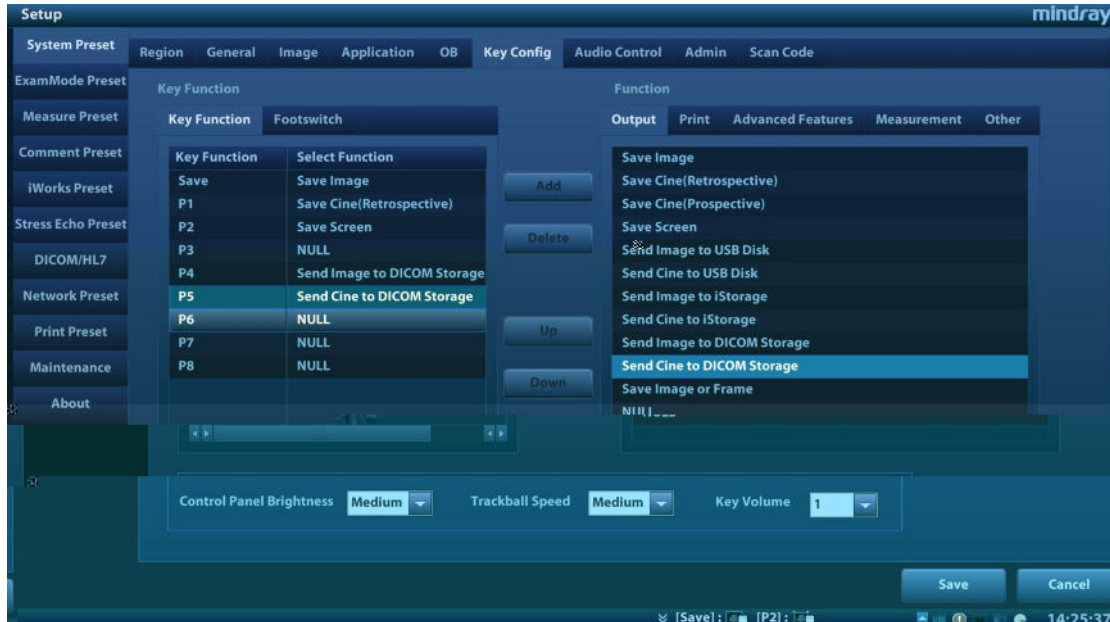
Setup

mindray

System Preset
ExamMode Preset
Measure Preset
Comment Preset
iWorks Preset
Stress Echo Preset
DICOM/HL7
Network Preset
Print Preset
Maintenance
About

Region General Image Application OB Key Config Audio Control Admin Scan Code

Key Function

Key Function Footswitch

| Key Function | Select Function |
|---|---|
| Save | Save Image |
| P1 | Save Cine(Retrospective) |
| P2 | Save Screen |
| P3 | NULL |
| P4 | Send Image to DICOM Storage |
| P5 | Send Cine to DICOM Storage |
| P6 | NULL |
| P7 | NULL |
| P8 | NULL |

Add
Delete
Up
Down

Function

Output Print Advanced Features Measurement Other

Save Image
Save Cine(Retrospective)
Save Cine(Prospective)
Save Screen
Send Image to USB Disk
Send Cine to USB Disk
Send Image to iStorage
Send Cine to iStorage
Send Image to DICOM Storage
Send Cine to DICOM Storage
Save Image or Frame
NULL

Control Panel Brightness Medium Trackball Speed Medium Key Volume 1

Save Cancel

[Save]: [P2]: 14:25:37